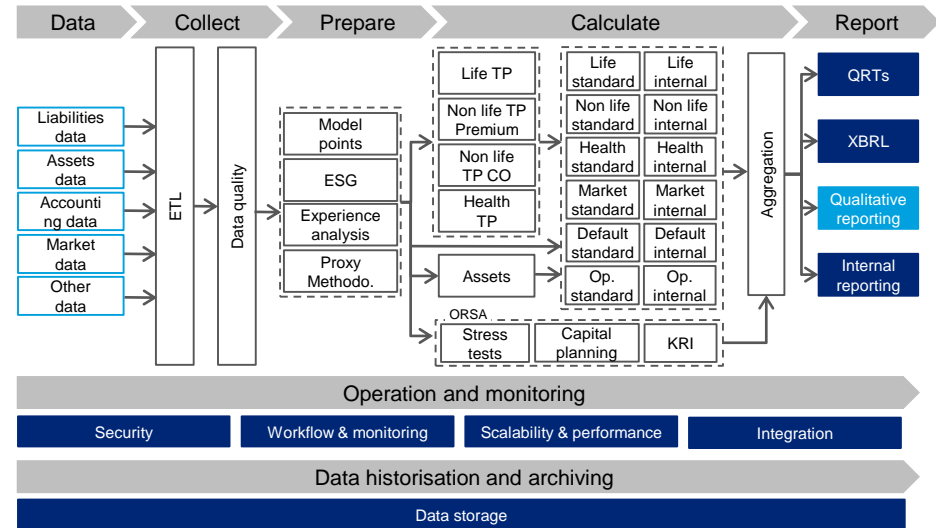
Data
Collect
Prepare
Calculate
Report

Liabilities data
Assets data
Accounting data
Market data
Other data

ETL

Data quality

Model points
ESG
Experience analysis
Proxy Methodo.

Life TP
Non life TP Premium
Non life TP CO
Health TP

Assets

Life standard
Life internal
Non life standard
Non life internal
Health standard
Health internal
Market standard
Market internal
Default standard
Default internal
Op. standard
Op. internal

ORSA
Stress tests
Capital planning
KRI

Aggregation

QRTs
XBRL
Qualitative reporting
Internal reporting

Operation and monitoring

Security
Workflow & monitoring
Scalability & performance
Integration

Data historisation and archiving

Data storage